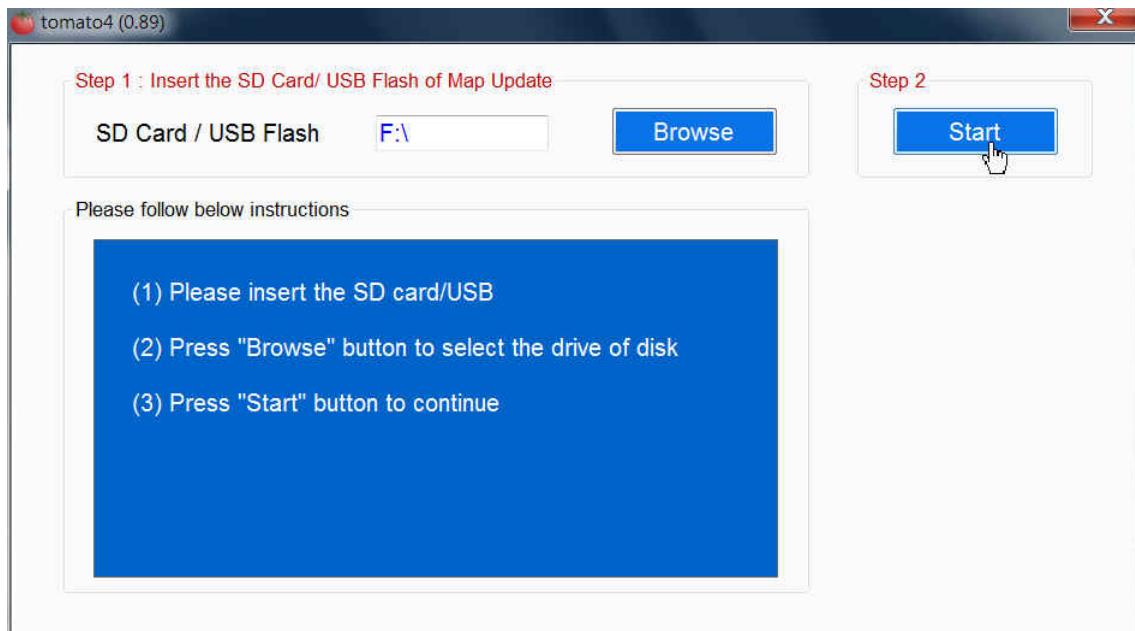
tomato4 (0.89)

X

Step 1 : Insert the SD Card/ USB Flash of Map Update

SD Card / USB Flash

F:\

Browse

Step 2

Start

Please follow below instructions

(1) Please insert the SD card/USB

(2) Press "Browse" button to select the drive of disk

(3) Press "Start" button to continue